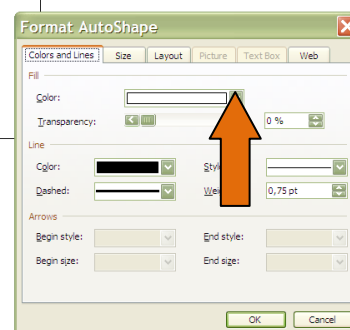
Format AutoShape

Colors and Lines | Size | Layout | Picture | Text Box | Web

Fill

Color:

Transparency:

0 %

Line

Color:

Style

Dashed:

Wei

0,75 pt

Arrows

Begin style:

End style:

Begin size:

End size:

OK

Cancel